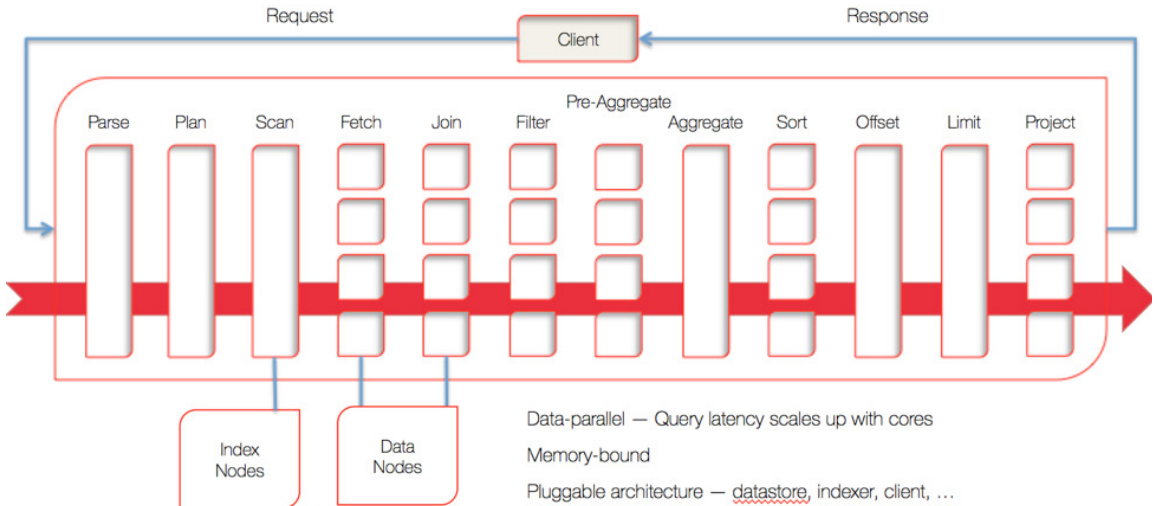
Request

Client

Response

Pre-Aggregate

Parse

Plan

Scan

Fetch

Join

Filter

Aggregate

Sort

Offset

Limit

Project

Index Nodes

Data Nodes

Data-parallel — Query latency scales up with cores

Memory-bound

Pluggable architecture — datastore, indexer, client, ...